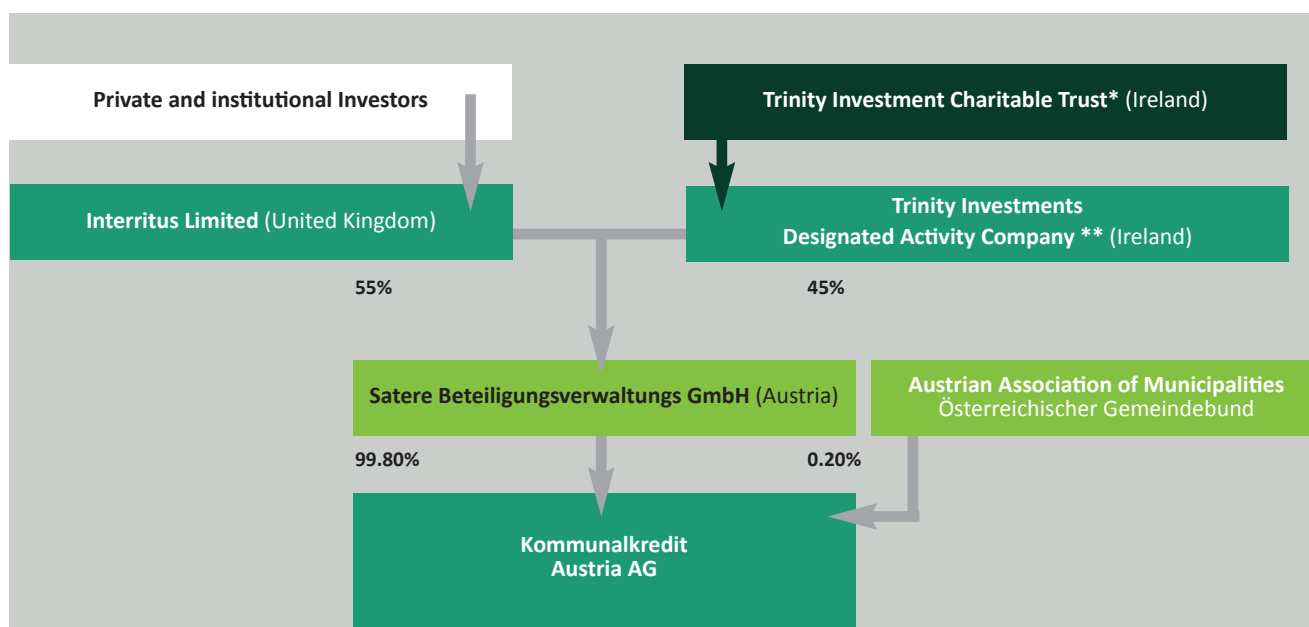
Private and institutional Investors

Trinity Investment Charitable Trust* (Ireland)

Interritus Limited (United Kingdom)

Trinity Investments Designated Activity Company ** (Ireland)

55%

45%

Satere Beteiligungsverwaltungs GmbH (Austria)

Austrian Association of Municipalities
Österreichischer Gemeindebund

99.80%

0.20%

Kommunalkredit Austria AG